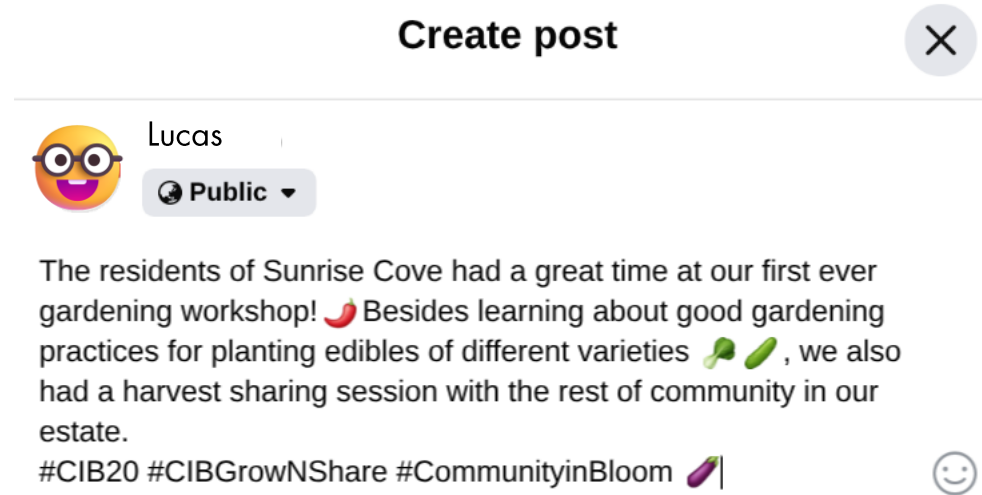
Create post

Lucas

Public

The residents of Sunrise Cove had a great time at our first ever gardening workshop! 🌶️ Besides learning about good gardening practices for planting edibles of different varieties 🥬🥒, we also had a harvest sharing session with the rest of community in our estate.
#CIB20 #CIBGrowNShare #CommunityinBloom 🍆